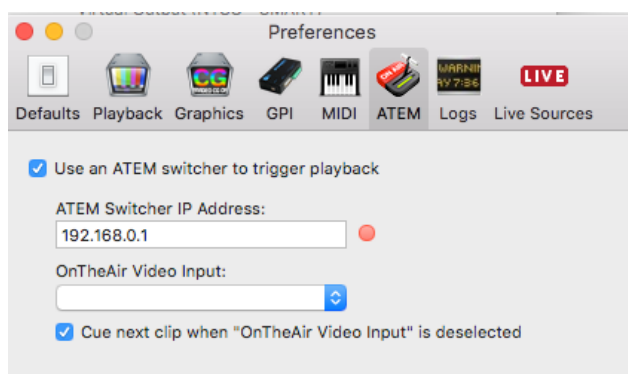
Preferences

Defaults Playback Graphics GPI MIDI ATEM Logs Live Sources

CG

On Air

WARNIN
AY 7:36

LIVE

Use an ATEM switcher to trigger playback

ATEM Switcher IP Address:

192.168.0.1

OnTheAir Video Input:

Cue next clip when "OnTheAir Video Input" is deselected